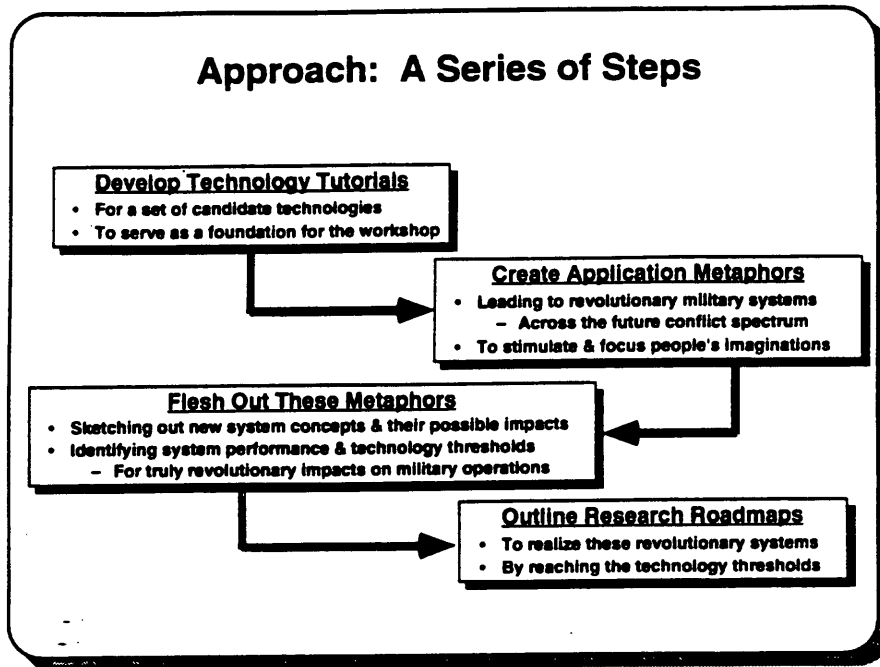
Approach: A Series of Steps

Develop Technology Tutorials
• For a set of candidate technologies
• To serve as a foundation for the workshop

Create Application Metaphors
• Leading to revolutionary military systems
– Across the future conflict spectrum
• To stimulate & focus people's imaginations

Flesh Out These Metaphors
• Sketching out new system concepts & their possible impacts
• Identifying system performance & technology thresholds
– For truly revolutionary impacts on military operations

Outline Research Roadmaps
• To realize these revolutionary systems
• By reaching the technology thresholds